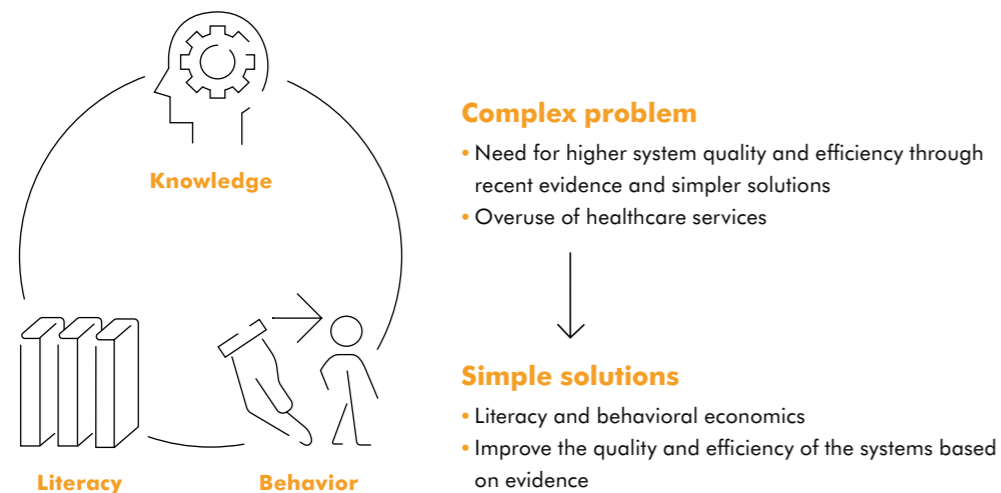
Knowledge

Literacy

Behavior

Complex problem

• Need for higher system quality and efficiency through recent evidence and simpler solutions

• Overuse of healthcare services

Simple solutions

• Literacy and behavioral economics

• Improve the quality and efficiency of the systems based on evidence